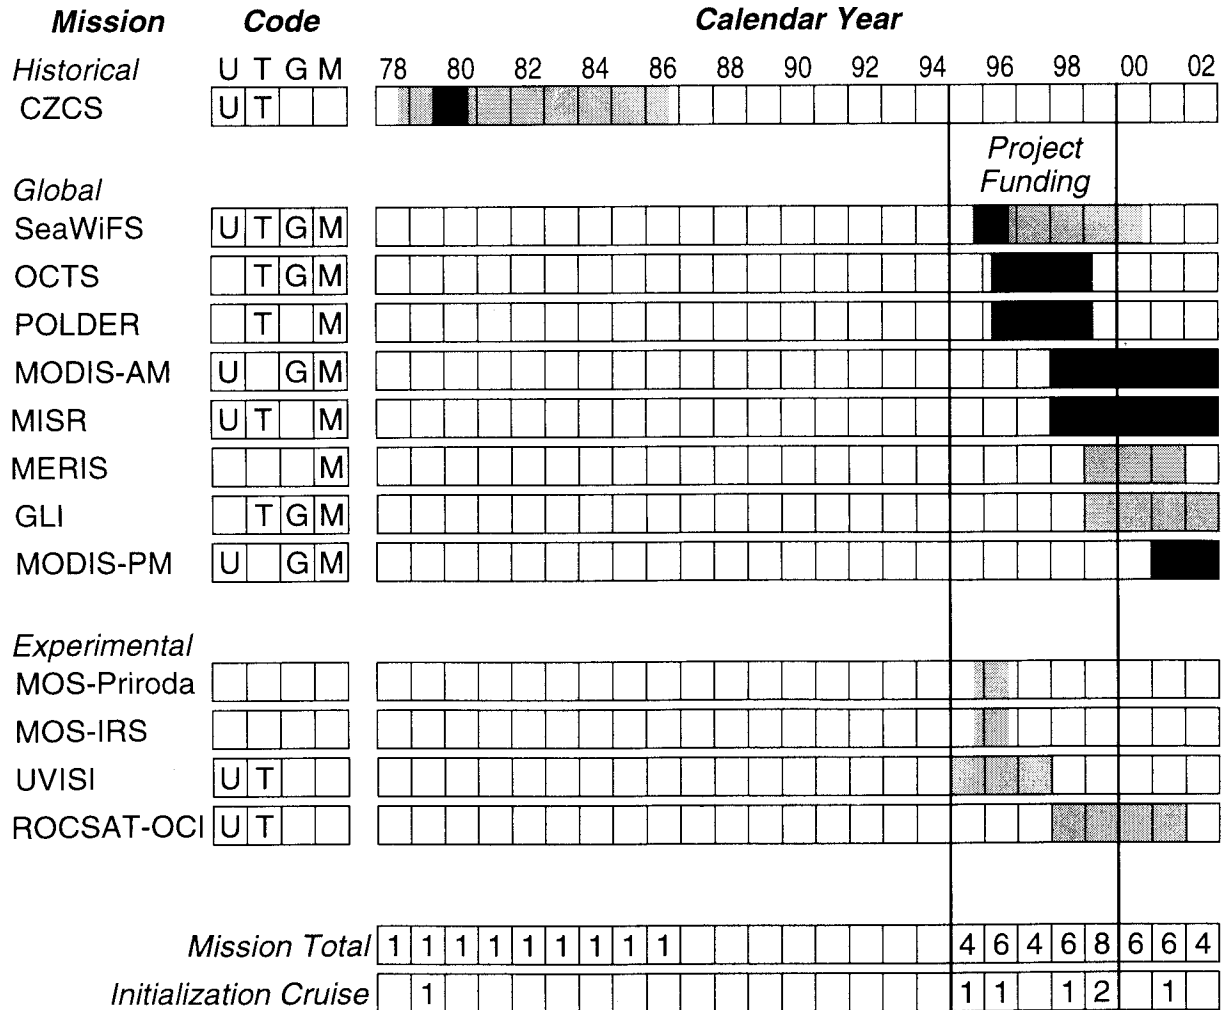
| Mission | Code | Calendar Year |
|---|---|---|
| *Historical* | U T G M | 78 80 82 84 86 88 90 92 94 96 98 00 02 |
| CZCS | U T | |
| *Global* | | |
| SeaWiFS | U T G M | |
| OCTS | T G M | |
| POLDER | T M | |
| MODIS-AM | U G M | |
| MISR | U T M | |
| MERIS | M | |
| GLI | T G M | |
| MODIS-PM | U G M | |
| *Experimental* | | |
| MOS-Priroda | | |
| MOS-IRS | | |
| UVISI | U T | |
| ROCSAT-OCI | U T | |

Project Funding

| | | | | | | | | | | | | | | | | | | | | | | | | | |
|---|---|---|---|---|---|---|---|---|---|---|---|---|---|---|---|---|---|---|---|---|---|---|---|---|---|
| Mission Total | 1 | 1 | 1 | 1 | 1 | 1 | 1 | 1 | 1 | | | | | | | | | 4 | 6 | 4 | 6 | 8 | 6 | 6 | 4 |
| Initialization Cruise | | 1 | | | | | | | | | | | | | | | | 1 | 1 | | 1 | 2 | | 1 | |